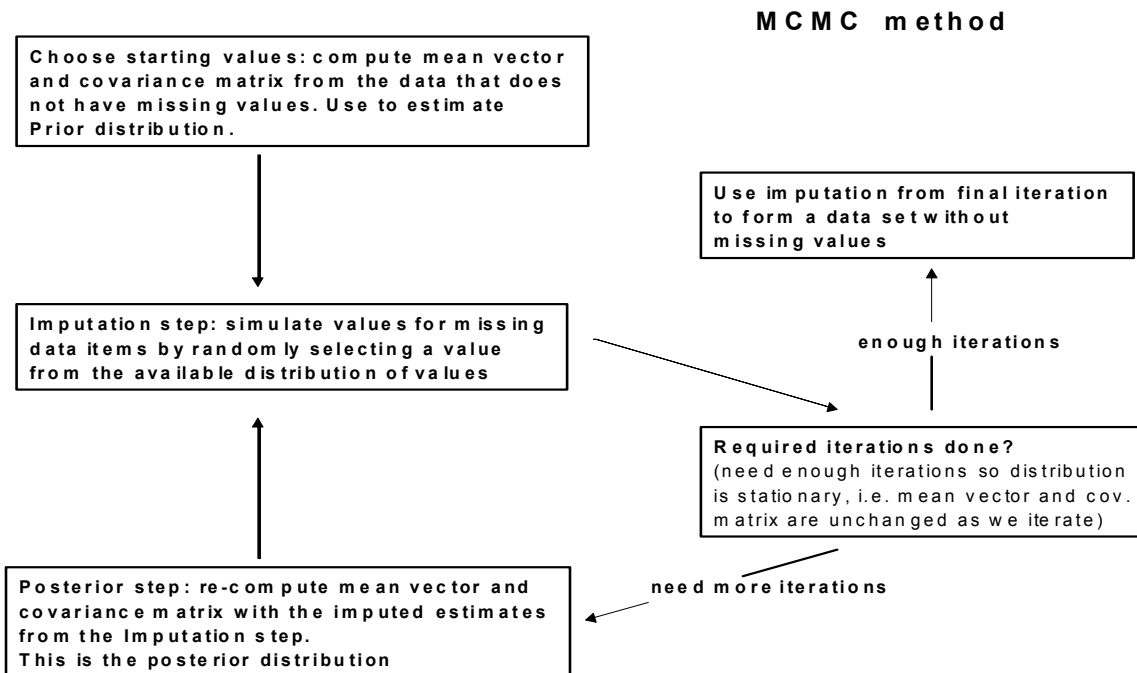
MCMC method

Choose starting values: compute mean vector and covariance matrix from the data that does not have missing values. Use to estimate Prior distribution.

Use imputation from final iteration to form a data set without missing values

enough iterations

Imputation step: simulate values for missing data items by randomly selecting a value from the available distribution of values

Required iterations done?
(need enough iterations so distribution is stationary, i.e. mean vector and cov. matrix are unchanged as we iterate)

need more iterations

Posterior step: re-compute mean vector and covariance matrix with the imputed estimates from the Imputation step.
This is the posterior distribution